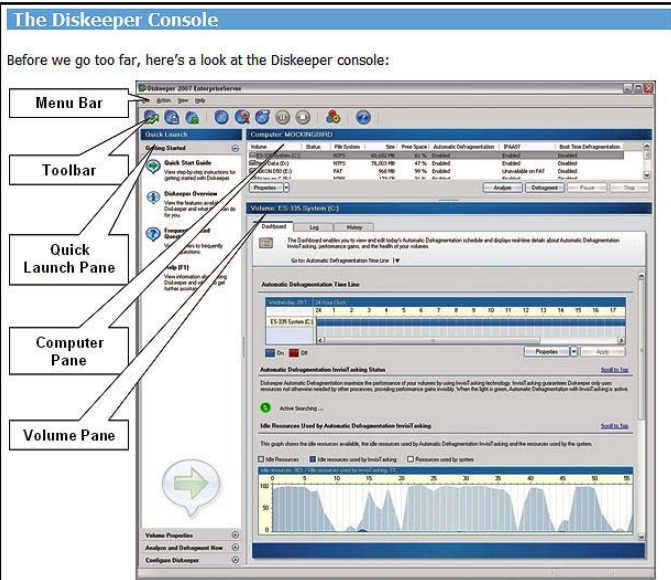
The Diskeeper Console

Before we go too far, here's a look at the Diskeeper console:

Menu Bar

Toolbar

Quick Launch Pane

Computer Pane

Volume Pane

Diskeeper 2007 EnterpriseServer

File Action View Help

Quick Launch

Getting Started

Quick Start Guide
View step-by-step instructions for getting started with Diskeeper.

Diskeeper Overview
View the features available in Diskeeper and what it can do for you.

Frequently Asked Questions
View answers to frequently asked questions.

Help (F1)
View information about using Diskeeper and where to go for further assistance.

Volume Properties

Analyze and Defragment Now

Configure Diskeeper

Computer: MOCKINGBIRD

| Volume | Status | File System | Size | Free Space | Automatic Defragmentation | IFAAST | Boot Time Defragmentation |
|---|---|---|---|---|---|---|---|
| ES-335 System (C:) | | NTFS | 65,482 MB | 61 % | Enabled | Enabled | Disabled |
| Data (D:) | | NTFS | 76,003 MB | 47 % | Enabled | Enabled | Disabled |
| ON D50 (E:) | | FAT | 968 MB | 99 % | Enabled | Unavailable on FAT | Disabled |
| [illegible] | | NTFS | 170 GB | 31 % | Enabled | Enabled | Disabled |

Properties

Analyze Defragment Pause Stop

Volume: ES-335 System (C:)

Dashboard Log History

The Dashboard enables you to view and edit today's Automatic Defragmentation schedule and displays real-time details about Automatic Defragmentation InvisiTasking, performance gains, and the health of your volumes.

Go to: Automatic Defragmentation Time Line

Automatic Defragmentation Time Line

Wednesday 28 F 24 Hour Clock

24 1 2 3 4 5 6 7 8 9 10 11 12 13 14 15 16 17

ES-335 System (C:)

On Off

Properties Apply

Automatic Defragmentation InvisiTasking Status

Scroll to Top

Diskeeper Automatic Defragmentation maximizes the performance of your volumes by using InvisiTasking technology. InvisiTasking guarantees Diskeeper only uses resources not otherwise needed by other processes, providing performance gains invisibly. When the light is green, Automatic Defragmentation with InvisiTasking is active.

Active Searching ...

Idle Resources Used by Automatic Defragmentation InvisiTasking

Scroll to Top

This graph shows the idle resources available, the idle resources used by Automatic Defragmentation InvisiTasking and the resources used by the system.

Idle Resources Idle resources used by InvisiTasking Resources used by system

Idle resources: 96% / Idle resources used by InvisiTasking: 15

100 50 0

5 10 15 20 25 30 35 40 45 50 55